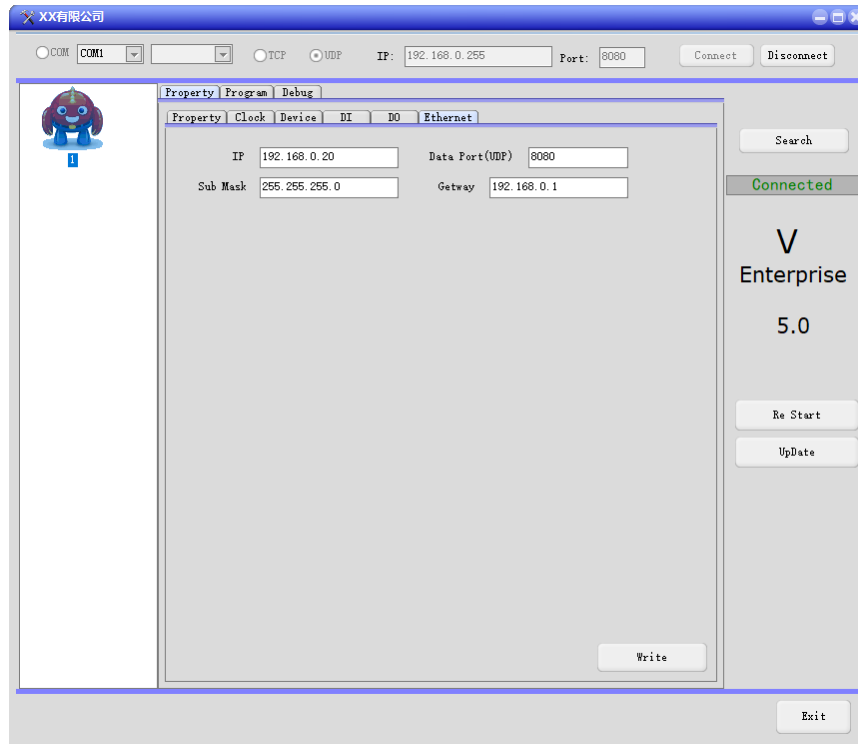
XX有限公司

COM COM1 TCP UDP IP: 192.168.0.255 Port: 8080 Connect Disconnect

1

Property Program Debug

Property Clock Device DI DO Ethernet

IP 192.168.0.20 Data Port(UDP) 8080

Sub Mask 255.255.255.0 Getway 192.168.0.1

Write

Search

Connected

V

Enterprise

5.0

Re Start

UpDate

Exit